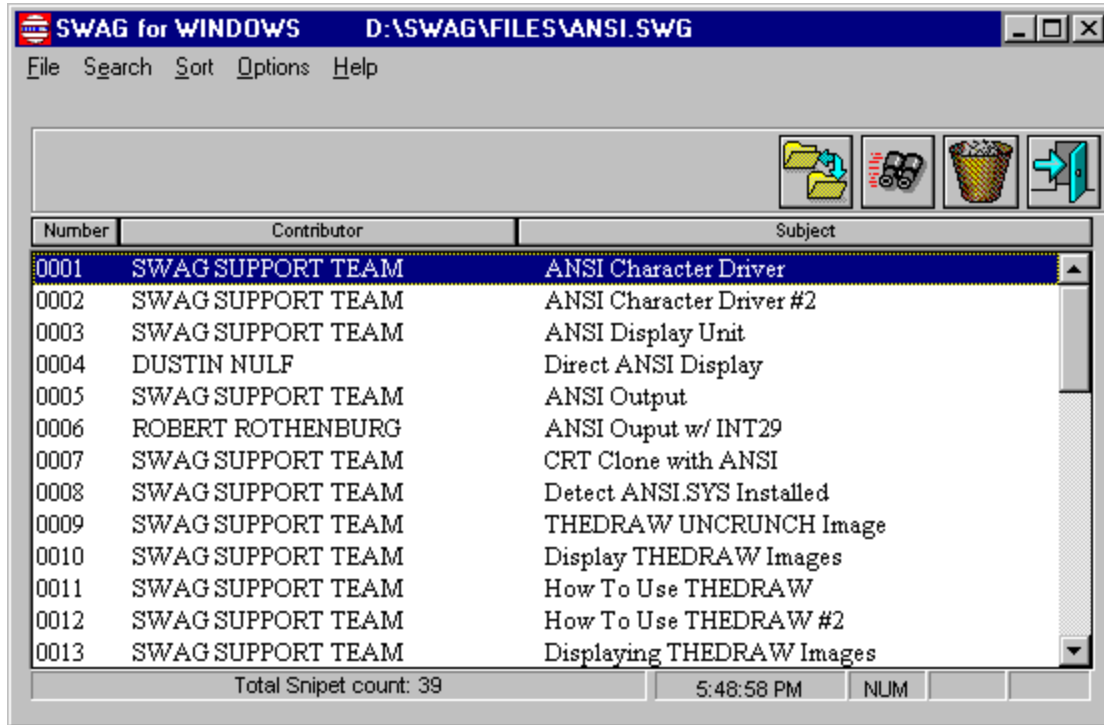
SWAG for WINDOWS D:\SWAG\FILES\ANSI.SWG

File Search Sort Options Help

| Number | Contributor | Subject |
|---|---|---|
| 0001 | SWAG SUPPORT TEAM | ANSI Character Driver |
| 0002 | SWAG SUPPORT TEAM | ANSI Character Driver #2 |
| 0003 | SWAG SUPPORT TEAM | ANSI Display Unit |
| 0004 | DUSTIN NULF | Direct ANSI Display |
| 0005 | SWAG SUPPORT TEAM | ANSI Output |
| 0006 | ROBERT ROTHENBURG | ANSI Ouput w/ INT29 |
| 0007 | SWAG SUPPORT TEAM | CRT Clone with ANSI |
| 0008 | SWAG SUPPORT TEAM | Detect ANSI.SYS Installed |
| 0009 | SWAG SUPPORT TEAM | THEDRAW UNCRUNCH Image |
| 0010 | SWAG SUPPORT TEAM | Display THEDRAW Images |
| 0011 | SWAG SUPPORT TEAM | How To Use THEDRAW |
| 0012 | SWAG SUPPORT TEAM | How To Use THEDRAW #2 |
| 0013 | SWAG SUPPORT TEAM | Displaying THEDRAW Images |

Total Snipet count: 39 5:48:58 PM NUM